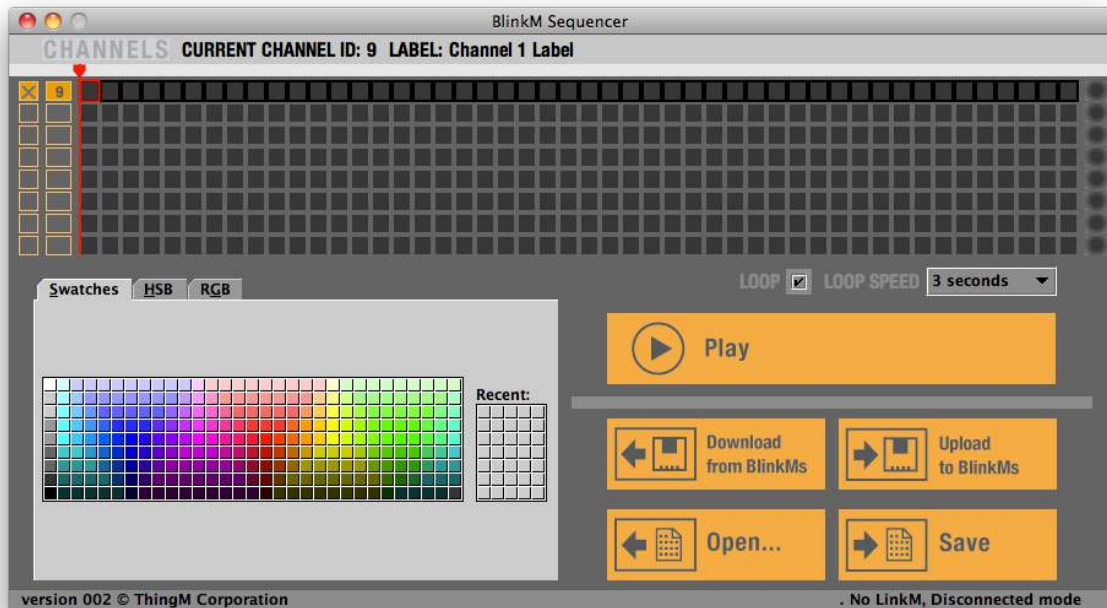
BlinkM Sequencer

CHANNELS CURRENT CHANNEL ID: 9 LABEL: Channel 1 Label

9

LOOP LOOP SPEED 3 seconds

Swatches HSB RGB

Recent:

Play

Download from BlinkMs

Upload to BlinkMs

Open...

Save

version 002 © ThingM Corporation

. No LinkM, Disconnected mode